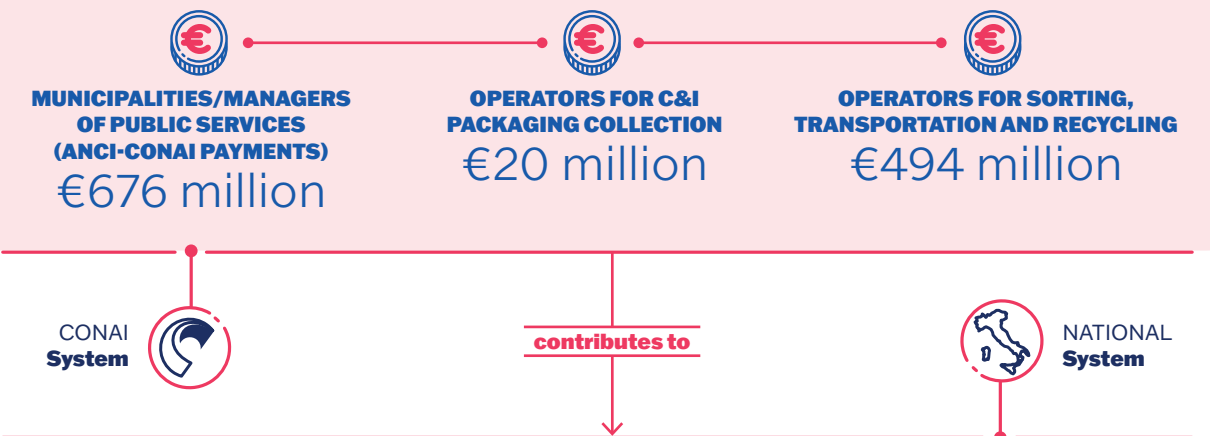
€

MUNICIPALITIES/MANAGERS OF PUBLIC SERVICES (ANCI-CONAI PAYMENTS)
€676 million

€

OPERATORS FOR C&I PACKAGING COLLECTION
€20 million

€

OPERATORS FOR SORTING, TRANSPORTATION AND RECYCLING
€494 million

CONAI
System

contributes to

NATIONAL
System